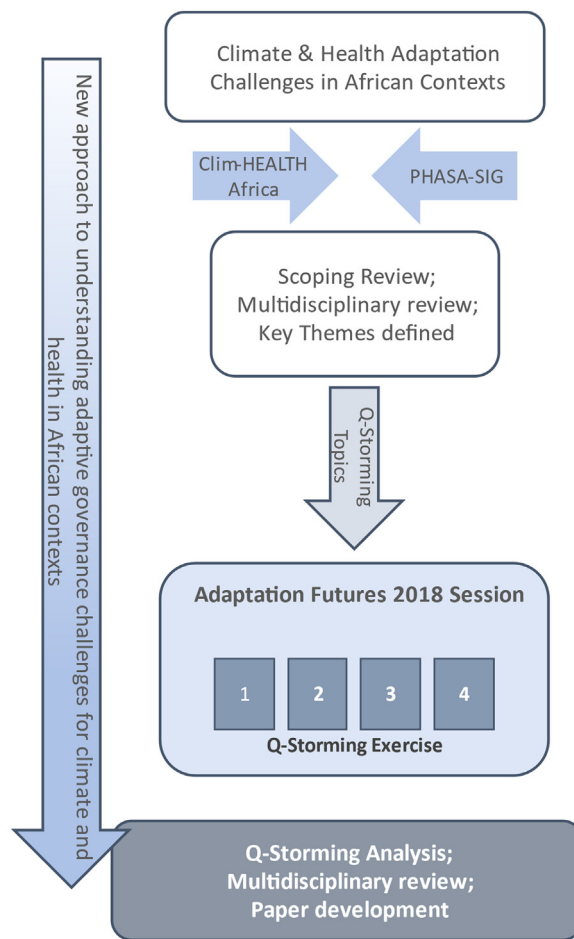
Climate & Health Adaptation Challenges in African Contexts

Clim-HEALTH Africa

PHASA-SIG

Scoping Review; Multidisciplinary review; Key Themes defined

Q-Storming Topics

Adaptation Futures 2018 Session

1

2

3

4

Q-Storming Exercise

Q-Storming Analysis; Multidisciplinary review; Paper development

New approach to understanding adaptive governance challenges for climate and health in African contexts